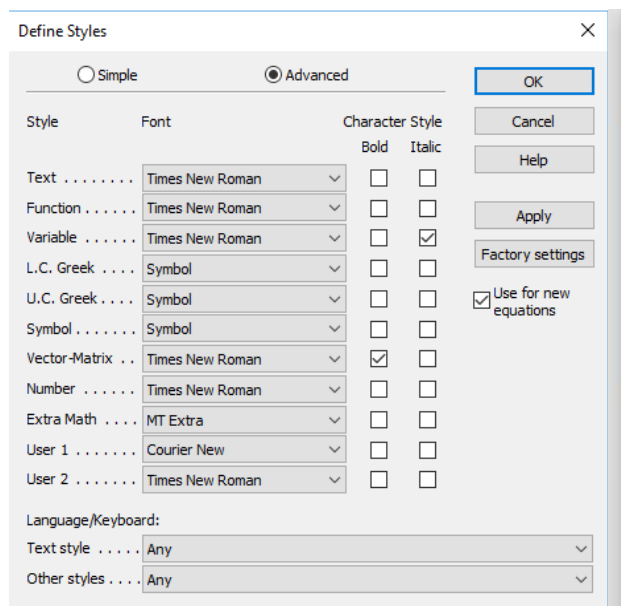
Define Styles

Simple Advanced

OK

Cancel

Help

Apply

Factory settings

Use for new equations

| Style | Font | Bold | Italic |
|---|---|---|---|
| Text . . . . . . . . | Times New Roman | ☐ | ☐ |
| Function . . . . . . | Times New Roman | ☐ | ☐ |
| Variable . . . . . . | Times New Roman | ☐ | ☑ |
| L.C. Greek . . . . | Symbol | ☐ | ☐ |
| U.C. Greek . . . . | Symbol | ☐ | ☐ |
| Symbol . . . . . . . | Symbol | ☐ | ☐ |
| Vector-Matrix . . | Times New Roman | ☑ | ☐ |
| Number . . . . . . | Times New Roman | ☐ | ☐ |
| Extra Math . . . . | MT Extra | ☐ | ☐ |
| User 1 . . . . . . . | Courier New | ☐ | ☐ |
| User 2 . . . . . . . | Times New Roman | ☐ | ☐ |

Character Style

Language/Keyboard:

Text style . . . . . Any

Other styles . . . . Any